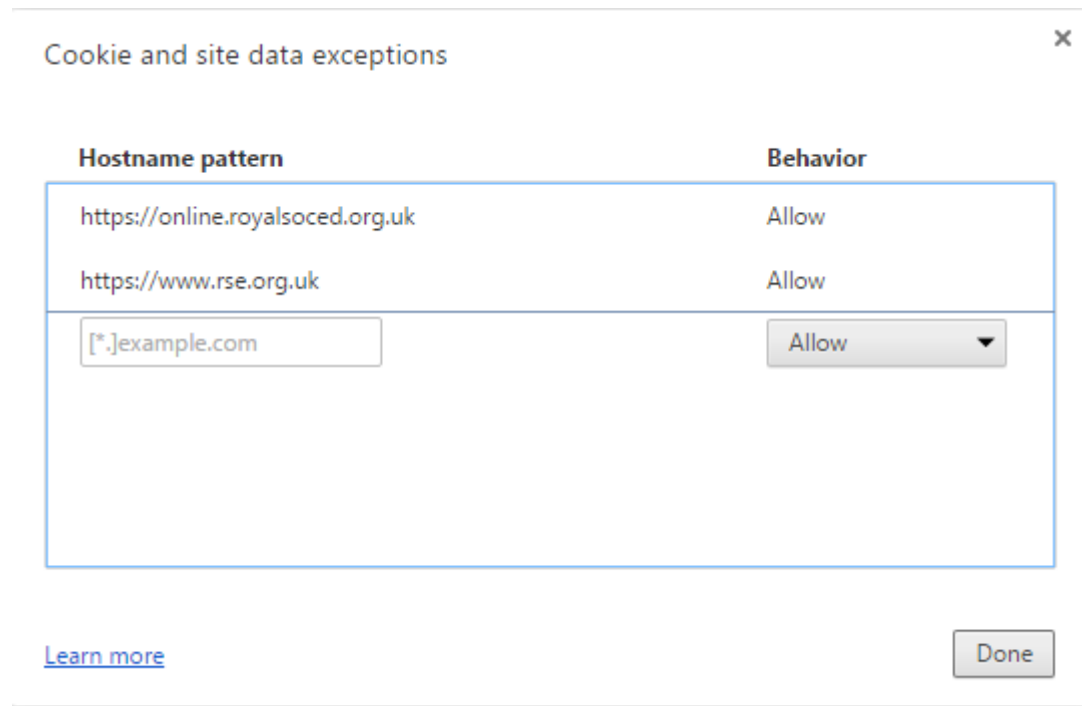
Cookie and site data exceptions

×

| Hostname pattern | Behavior |
|---|---|
| https://online.royalsoced.org.uk | Allow |
| https://www.rse.org.uk | Allow |
| [*.]example.com | Allow |

Learn more

Done